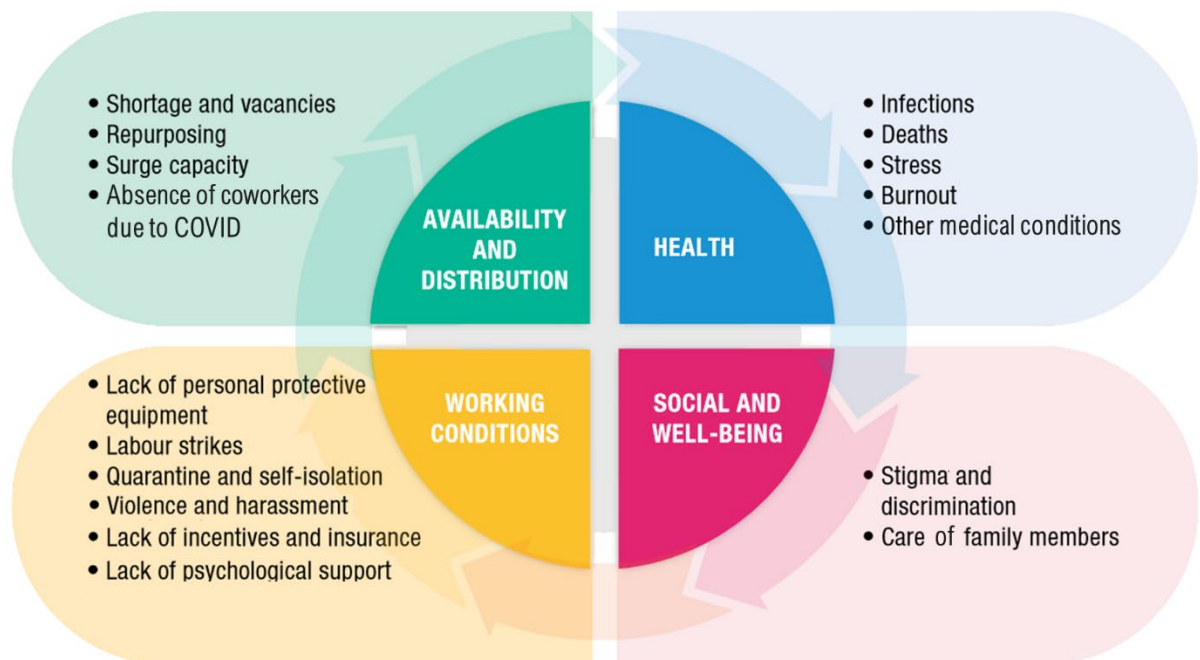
- Shortage and vacancies
- Repurposing
- Surge capacity
- Absence of coworkers due to COVID

AVAILABILITY AND DISTRIBUTION

HEALTH

- Infections
- Deaths
- Stress
- Burnout
- Other medical conditions

- Lack of personal protective equipment
- Labour strikes
- Quarantine and self-isolation
- Violence and harassment
- Lack of incentives and insurance
- Lack of psychological support

WORKING CONDITIONS

SOCIAL AND WELL-BEING

- Stigma and discrimination
- Care of family members